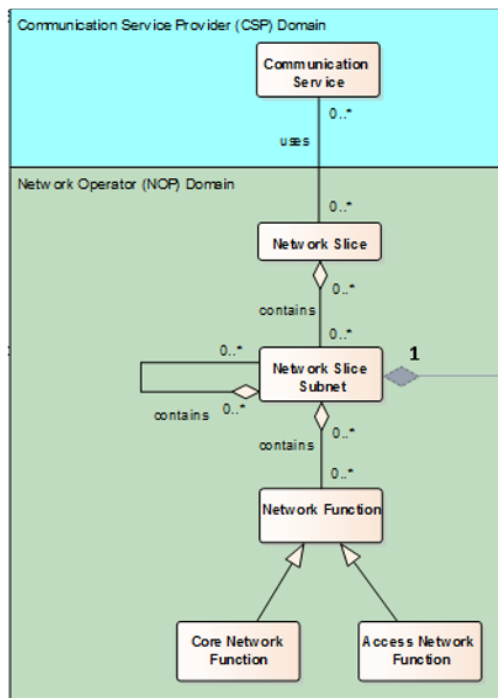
Communication Service Provider (CSP) Domain

Communication Service

0..*

uses

Network Operator (NOP) Domain

0..*

Network Slice

0..*

contains

0..*

0..*

Network Slice Subnet

1

contains

0..*

contains

0..*

0..*

Network Function

Core Network Function

Access Network Function